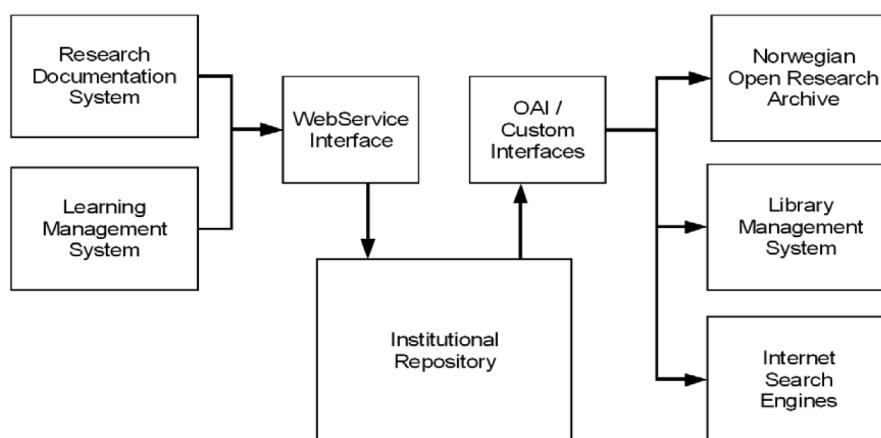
Research Documentation System

Learning Management System

WebService Interface

OAI / Custom Interfaces

Norwegian Open Research Archive

Library Management System

Internet Search Engines

Institutional Repository